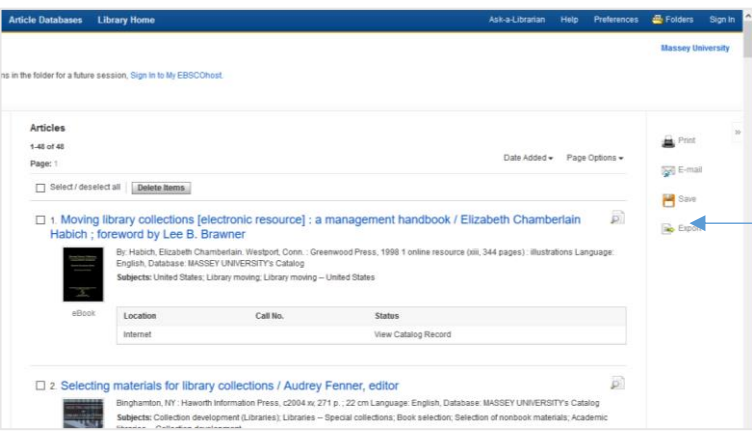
Article Databases Library Home

Ask-a-Librarian Help Preferences Folders Sign In

Massey University

ns in the folder for a future session, Sign In to My EBSCOhost.

Articles

1-48 of 48

Page: 1

Date Added ▾ Page Options ▾

Select / deselect all Delete Items

1. Moving library collections [electronic resource] : a management handbook / Elizabeth Chamberlain Habich ; foreword by Lee B. Brawner

By: Habich, Elizabeth Chamberlain. Westport, Conn. : Greenwood Press, 1998 1 online resource (xiii, 344 pages) : illustrations Language: English, Database: MASSEY UNIVERSITY's Catalog

Subjects: United States; Library moving; Library moving -- United States

eBook

| Location | Call No. | Status |
|---|---|---|
| Internet | | View Catalog Record |

2. Selecting materials for library collections / Audrey Fenner, editor

Binghamton, NY : Haworth Information Press, c2004 xv, 271 p. ; 22 cm Language: English, Database: MASSEY UNIVERSITY's Catalog

Subjects: Collection development (Libraries); Libraries -- Special collections; Book selection; Selection of nonbook materials; Academic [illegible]

Print

E-mail

Save

Export